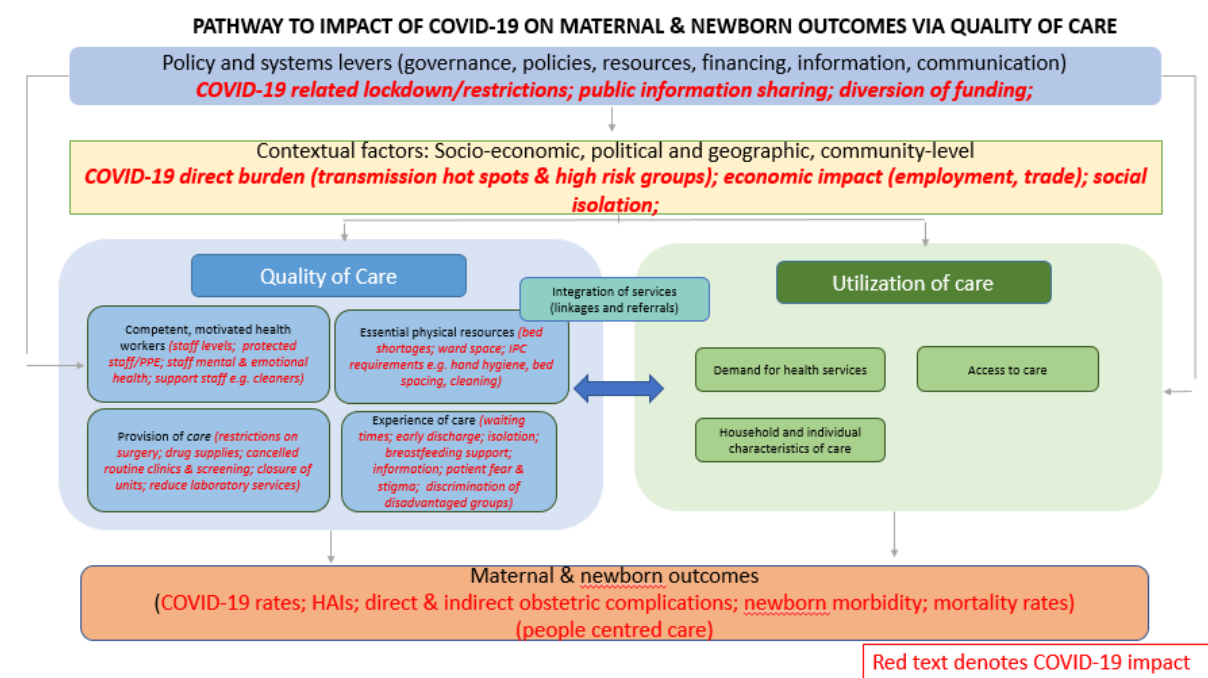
PATHWAY TO IMPACT OF COVID-19 ON MATERNAL & NEWBORN OUTCOMES VIA QUALITY OF CARE

Policy and systems levers (governance, policies, resources, financing, information, communication)
COVID-19 related lockdown/restrictions; public information sharing; diversion of funding;

Contextual factors: Socio-economic, political and geographic, community-level
COVID-19 direct burden (transmission hot spots & high risk groups); economic impact (employment, trade); social isolation;

Quality of Care

Integration of services (linkages and referrals)

Competent, motivated health workers (staff levels; protected staff/PPE; staff mental & emotional health; support staff e.g. cleaners)

Essential physical resources (bed shortages; ward space; IPC requirements e.g. hand hygiene, bed spacing, cleaning)

Provision of care (restrictions on surgery; drug supplies; cancelled routine clinics & screening; closure of units; reduce laboratory services)

Experience of care (waiting times; early discharge; isolation; breastfeeding support; information; patient fear & stigma; discrimination of disadvantaged groups)

Utilization of care

Demand for health services

Access to care

Household and individual characteristics of care

Maternal & newborn outcomes
(COVID-19 rates; HAIs; direct & indirect obstetric complications; newborn morbidity; mortality rates)
(people centred care)

Red text denotes COVID-19 impact